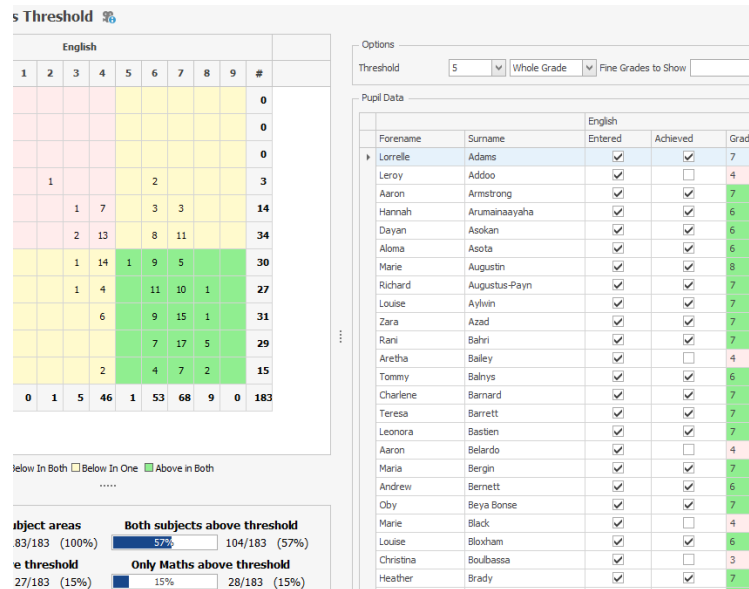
s Threshold

English

| 1 | 2 | 3 | 4 | 5 | 6 | 7 | 8 | 9 | # |
|---|---|---|---|---|---|---|---|---|---|
| | | | | | | | | | 0 |
| | | | | | | | | | 0 |
| | | | | | | | | | 0 |
| | 1 | | | | 2 | | | | 3 |
| | | 1 | 7 | | 3 | 3 | | | 14 |
| | | 2 | 13 | | 8 | 11 | | | 34 |
| | | 1 | 14 | 1 | 9 | 5 | | | 30 |
| | | 1 | 4 | | 11 | 10 | 1 | | 27 |
| | | | 6 | | 9 | 15 | 1 | | 31 |
| | | | | | 7 | 17 | 5 | | 29 |
| | | | 2 | | 4 | 7 | 2 | | 15 |
| 0 | 1 | 5 | 46 | 1 | 53 | 68 | 9 | 0 | 183 |

Below In Both Below In One Above in Both

.....

ubject areas
83/183 (100%)

Both subjects above threshold
57% 104/183 (57%)

e threshold
27/183 (15%)

Only Maths above threshold
15% 28/183 (15%)

Options

Threshold 5 Whole Grade Fine Grades to Show

Pupil Data

| Forename | Surname | English Entered | Achieved | Grad |
|---|---|---|---|---|
| Lorrelle | Adams | ☑ | ☑ | 7 |
| Leroy | Addoo | ☑ | ☐ | 4 |
| Aaron | Armstrong | ☑ | ☑ | 7 |
| Hannah | Arumainaayaha | ☑ | ☑ | 6 |
| Dayan | Asokan | ☑ | ☑ | 6 |
| Aloma | Asota | ☑ | ☑ | 6 |
| Marie | Augustin | ☑ | ☑ | 8 |
| Richard | Augustus-Payn | ☑ | ☑ | 7 |
| Louise | Aylwin | ☑ | ☑ | 7 |
| Zara | Azad | ☑ | ☑ | 7 |
| Rani | Bahri | ☑ | ☑ | 7 |
| Aretha | Bailey | ☑ | ☐ | 4 |
| Tommy | Balnys | ☑ | ☑ | 6 |
| Charlene | Barnard | ☑ | ☑ | 7 |
| Teresa | Barrett | ☑ | ☑ | 7 |
| Leonora | Bastien | ☑ | ☑ | 7 |
| Aaron | Belardo | ☑ | ☐ | 4 |
| Maria | Bergin | ☑ | ☑ | 7 |
| Andrew | Bernett | ☑ | ☑ | 6 |
| Oby | Beya Bonse | ☑ | ☑ | 7 |
| Marie | Black | ☑ | ☐ | 4 |
| Louise | Bloxham | ☑ | ☑ | 6 |
| Christina | Boulbassa | ☑ | ☐ | 3 |
| Heather | Brady | ☑ | ☑ | 7 |